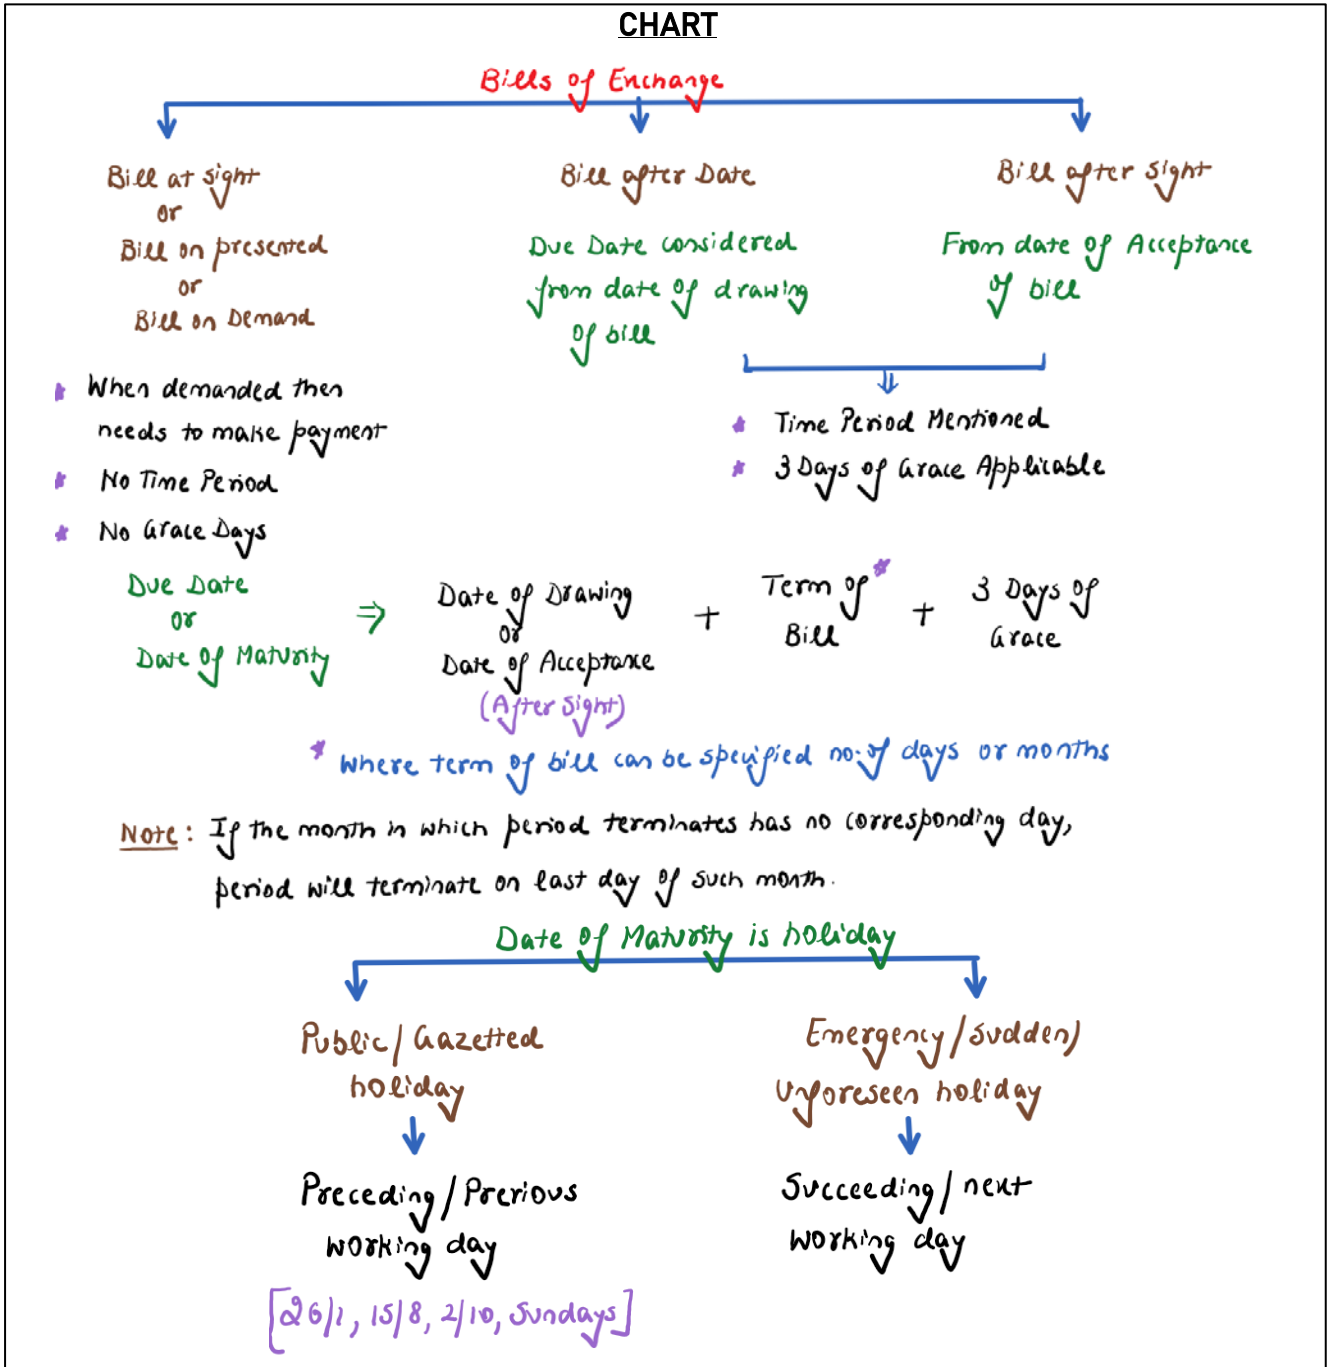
CHART

Bills of Exchange

Bill at sight
or
Bill on presented
or
Bill on Demand

Bill after Date

Due Date considered from date of drawing of bill

Bill after sight

From date of Acceptance of bill

* When demanded then needs to make payment
* No Time Period
* No Grace Days

* Time Period Mentioned
* 3 Days of Grace Applicable

Due Date or Date of Maturity ⇒ Date of Drawing or Date of Acceptance (After Sight) + Term of Bill* + 3 Days of Grace

* Where term of bill can be specified no. of days or months

Note: If the month in which period terminates has no corresponding day, period will terminate on last day of such month.

Date of Maturity is holiday

Public / Gazetted holiday
↓
Preceding / Previous working day
[26/1, 15/8, 2/10, Sundays]

Emergency / Sudden / Unforeseen holiday
↓
Succeeding / next working day